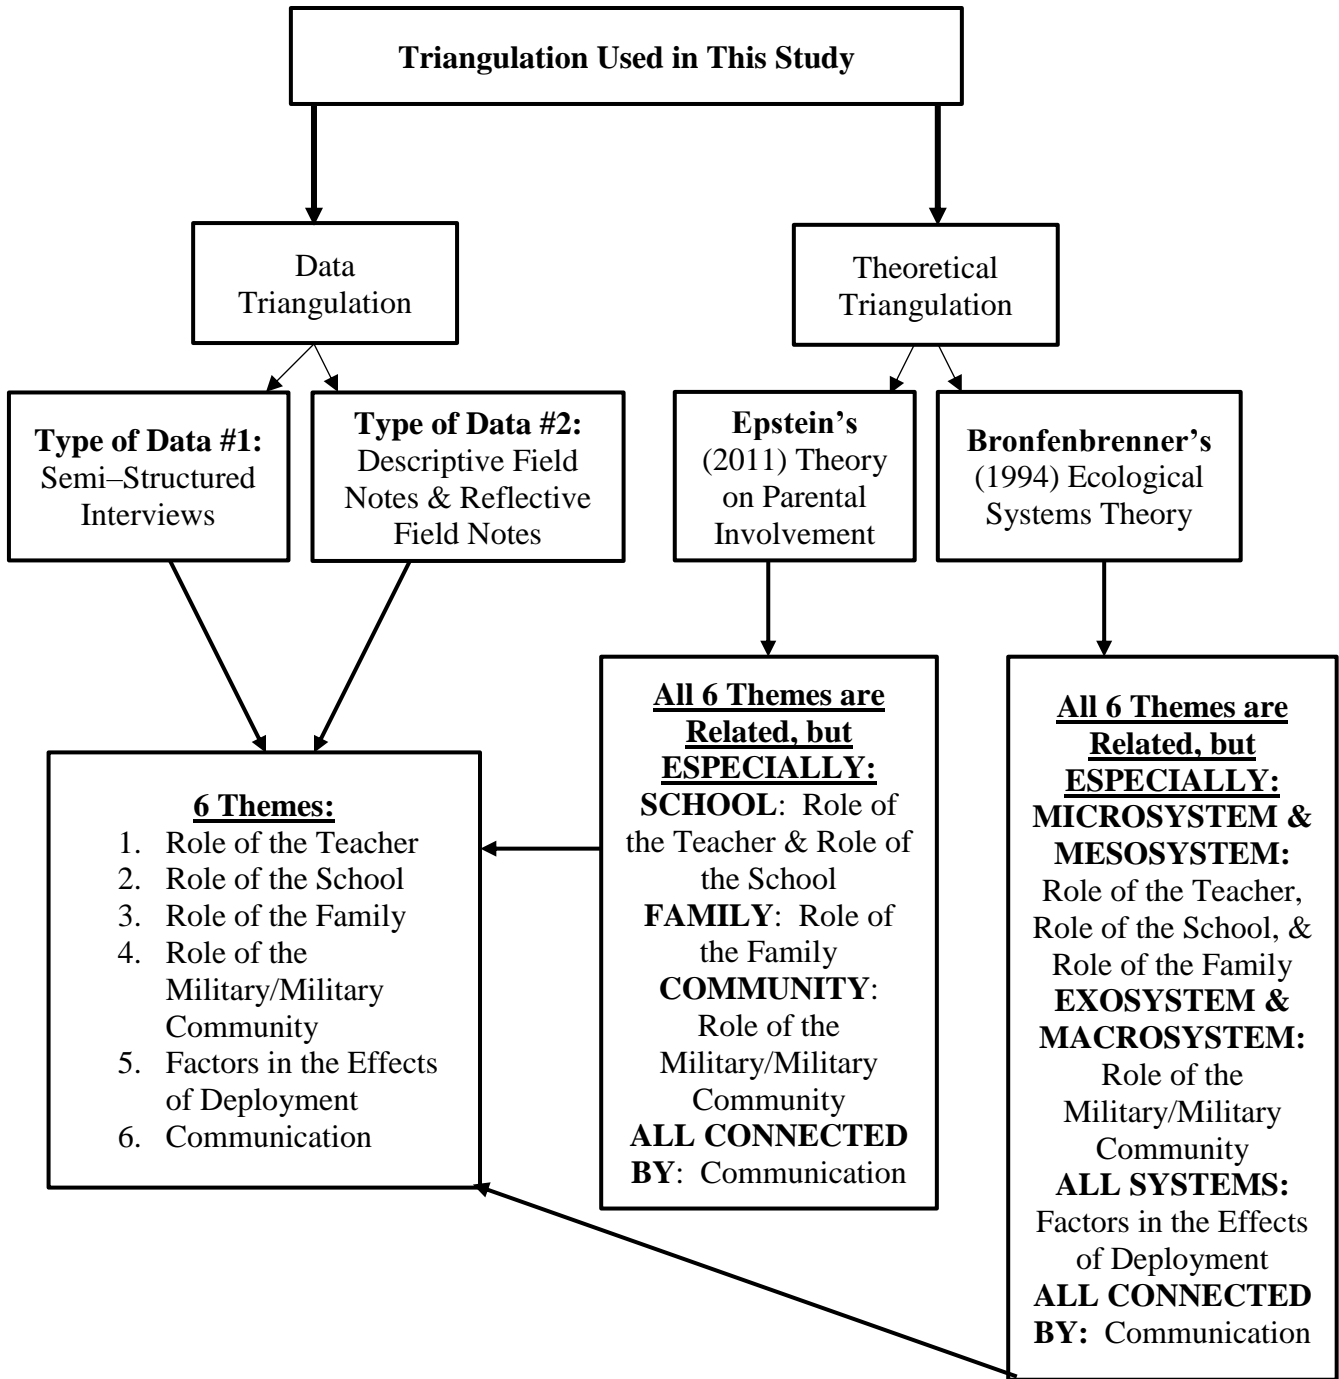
Triangulation Used in This Study

Data Triangulation

Theoretical Triangulation

Type of Data #1: Semi–Structured Interviews

Type of Data #2: Descriptive Field Notes & Reflective Field Notes

Epstein's (2011) Theory on Parental Involvement

Bronfenbrenner's (1994) Ecological Systems Theory

6 Themes:
1. Role of the Teacher
2. Role of the School
3. Role of the Family
4. Role of the Military/Military Community
5. Factors in the Effects of Deployment
6. Communication

All 6 Themes are Related, but ESPECIALLY:
SCHOOL: Role of the Teacher & Role of the School
FAMILY: Role of the Family
COMMUNITY: Role of the Military/Military Community
ALL CONNECTED BY: Communication

All 6 Themes are Related, but ESPECIALLY:
MICROSYSTEM & MESOSYSTEM: Role of the Teacher, Role of the School, & Role of the Family
EXOSYSTEM & MACROSYSTEM: Role of the Military/Military Community
ALL SYSTEMS: Factors in the Effects of Deployment
ALL CONNECTED BY: Communication